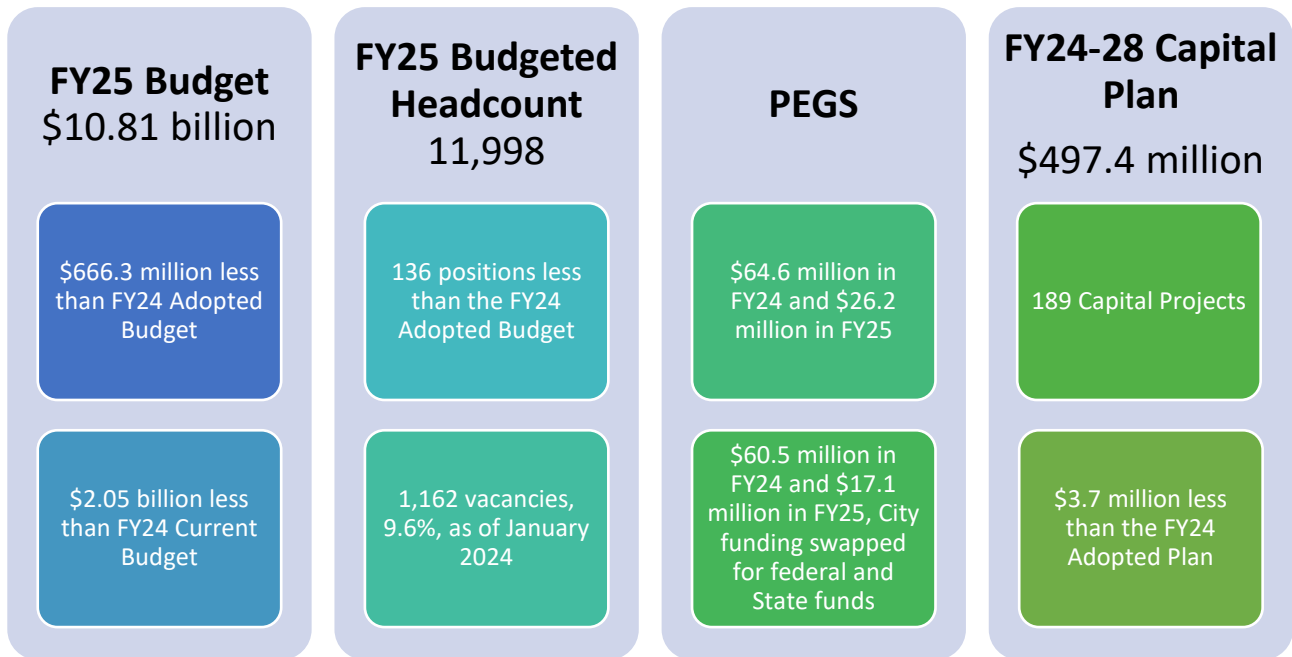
FY25 Budget
\$10.81 billion

\$666.3 million less than FY24 Adopted Budget

\$2.05 billion less than FY24 Current Budget

FY25 Budgeted Headcount
11,998

136 positions less than the FY24 Adopted Budget

1,162 vacancies, 9.6%, as of January 2024

PEGS

\$64.6 million in FY24 and \$26.2 million in FY25

\$60.5 million in FY24 and \$17.1 million in FY25, City funding swapped for federal and State funds

FY24-28 Capital Plan
\$497.4 million

189 Capital Projects

\$3.7 million less than the FY24 Adopted Plan